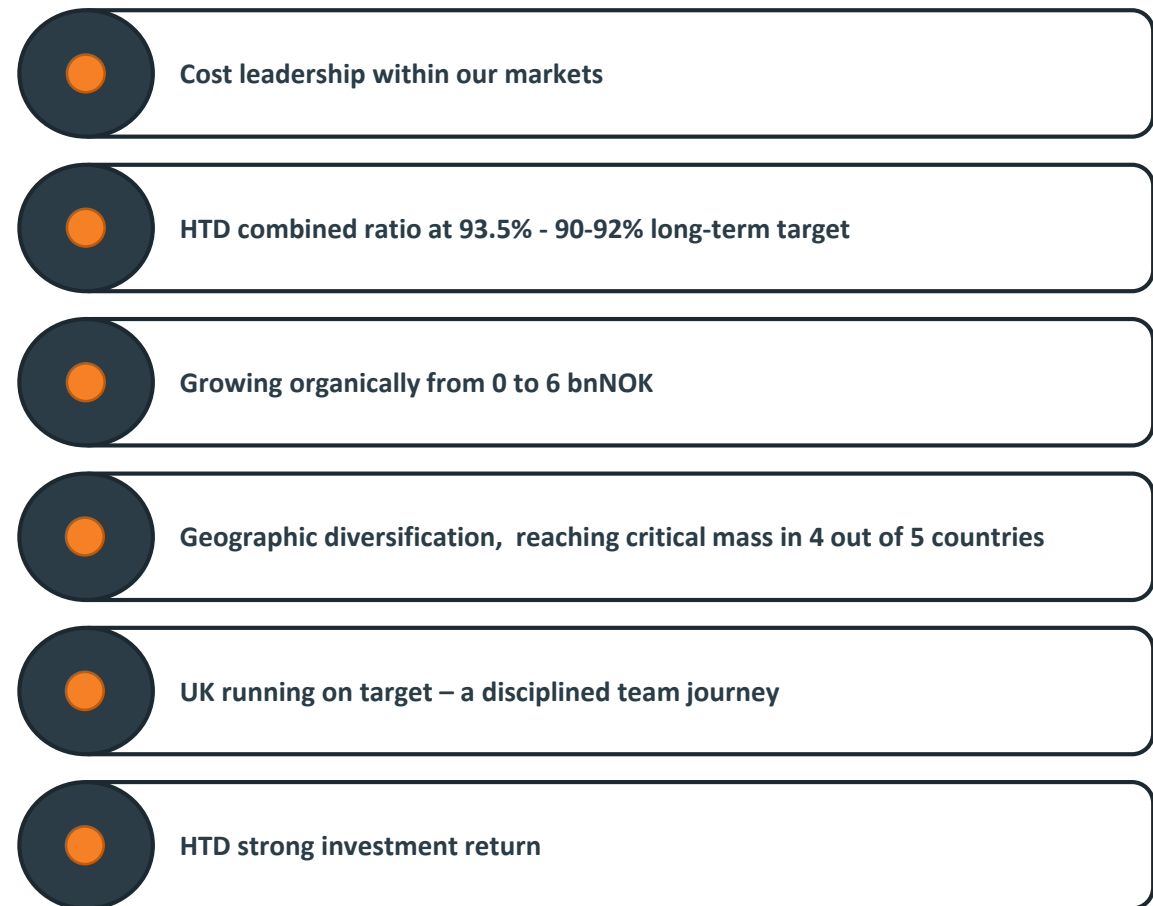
Cost leadership within our markets

HTD combined ratio at 93.5% - 90-92% long-term target

Growing organically from 0 to 6 bnNOK

Geographic diversification,  reaching critical mass in 4 out of 5 countries

UK running on target – a disciplined team journey

HTD strong investment return